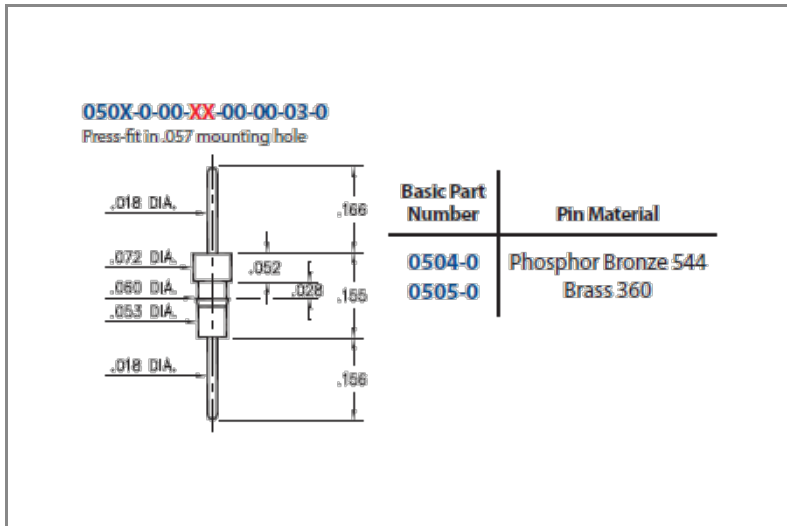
050X-0-00-XX-00-00-03-0
Press-fit in .057 mounting hole

.018 DIA.
.072 DIA.
.060 DIA.
.053 DIA.
.018 DIA.
.166
.052
.028
.165
.166

| Basic Part Number | Pin Material |
|---|---|
| 0504-0 | Phosphor Bronze 544 |
| 0505-0 | Brass 360 |